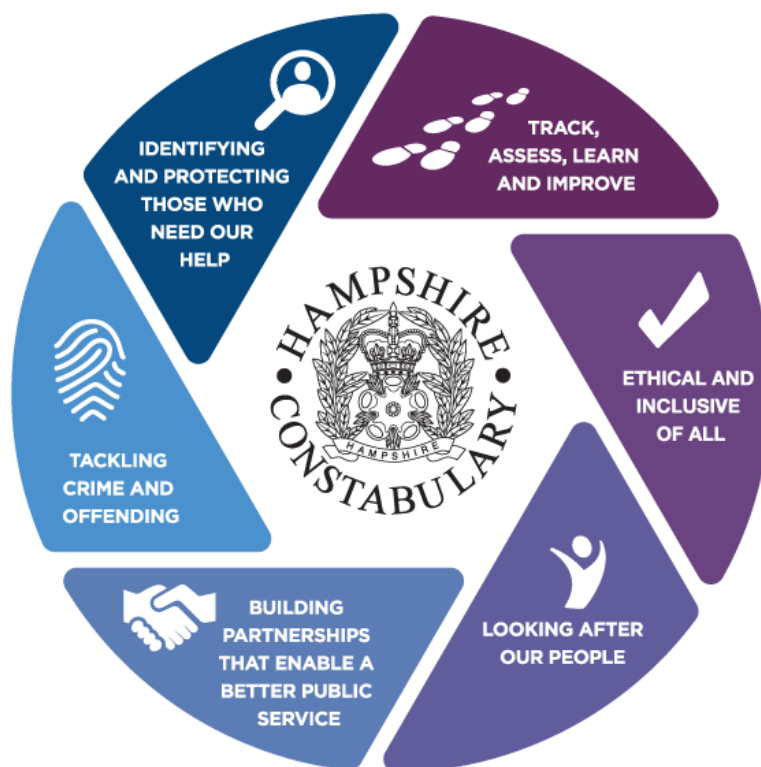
IDENTIFYING AND PROTECTING THOSE WHO NEED OUR HELP

TRACK, ASSESS, LEARN AND IMPROVE

ETHICAL AND INCLUSIVE OF ALL

LOOKING AFTER OUR PEOPLE

BUILDING PARTNERSHIPS THAT ENABLE A BETTER PUBLIC SERVICE

TACKLING CRIME AND OFFENDING

HAMPSHIRE CONSTABULARY

HAMPSHIRE